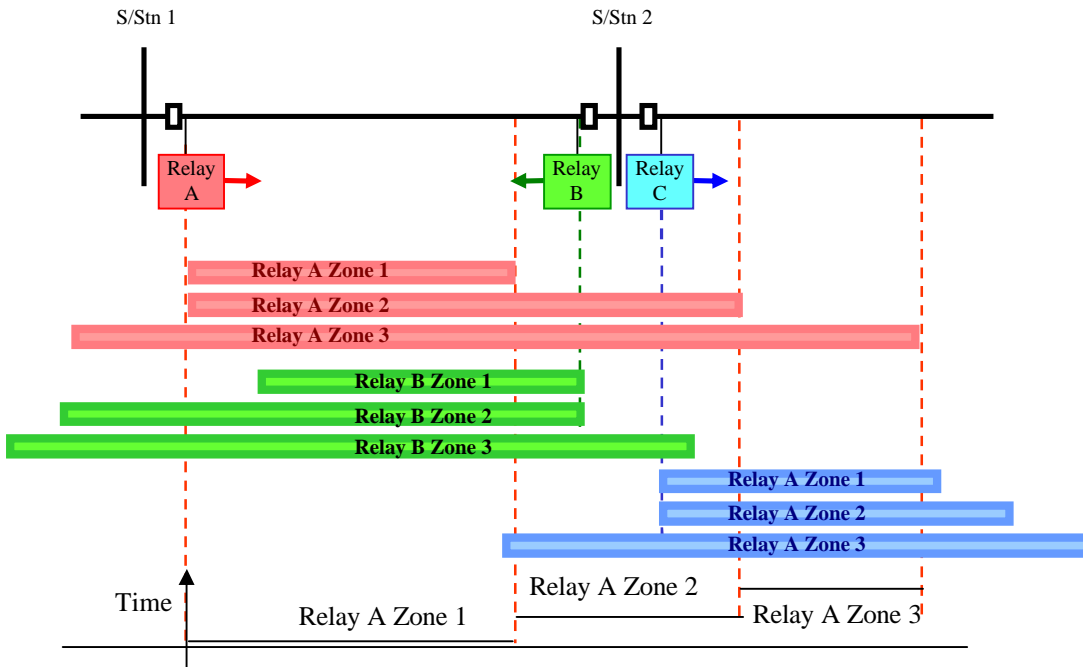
S/Stn 1

S/Stn 2

Relay A

Relay B

Relay C

Relay A Zone 1

Relay A Zone 2

Relay A Zone 3

Relay B Zone 1

Relay B Zone 2

Relay B Zone 3

Relay A Zone 1

Relay A Zone 2

Relay A Zone 3

Time

Relay A Zone 2

Relay A Zone 1

Relay A Zone 3